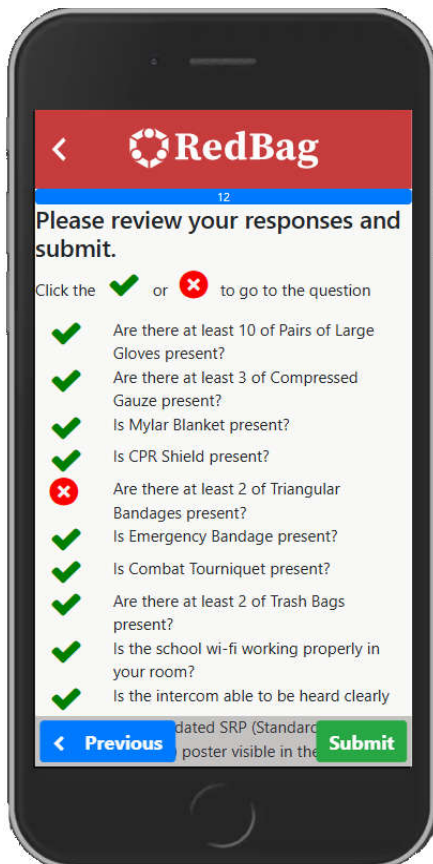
RedBag

12

Please review your responses and submit.

Click the or to go to the question

Are there at least 10 of Pairs of Large Gloves present?

Are there at least 3 of Compressed Gauze present?

Is Mylar Blanket present?

Is CPR Shield present?

Are there at least 2 of Triangular Bandages present?

Is Emergency Bandage present?

Is Combat Tourniquet present?

Are there at least 2 of Trash Bags present?

Is the school wi-fi working properly in your room?

Is the intercom able to be heard clearly

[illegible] dated SRP (Standard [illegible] poster visible in the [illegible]

Previous

Submit